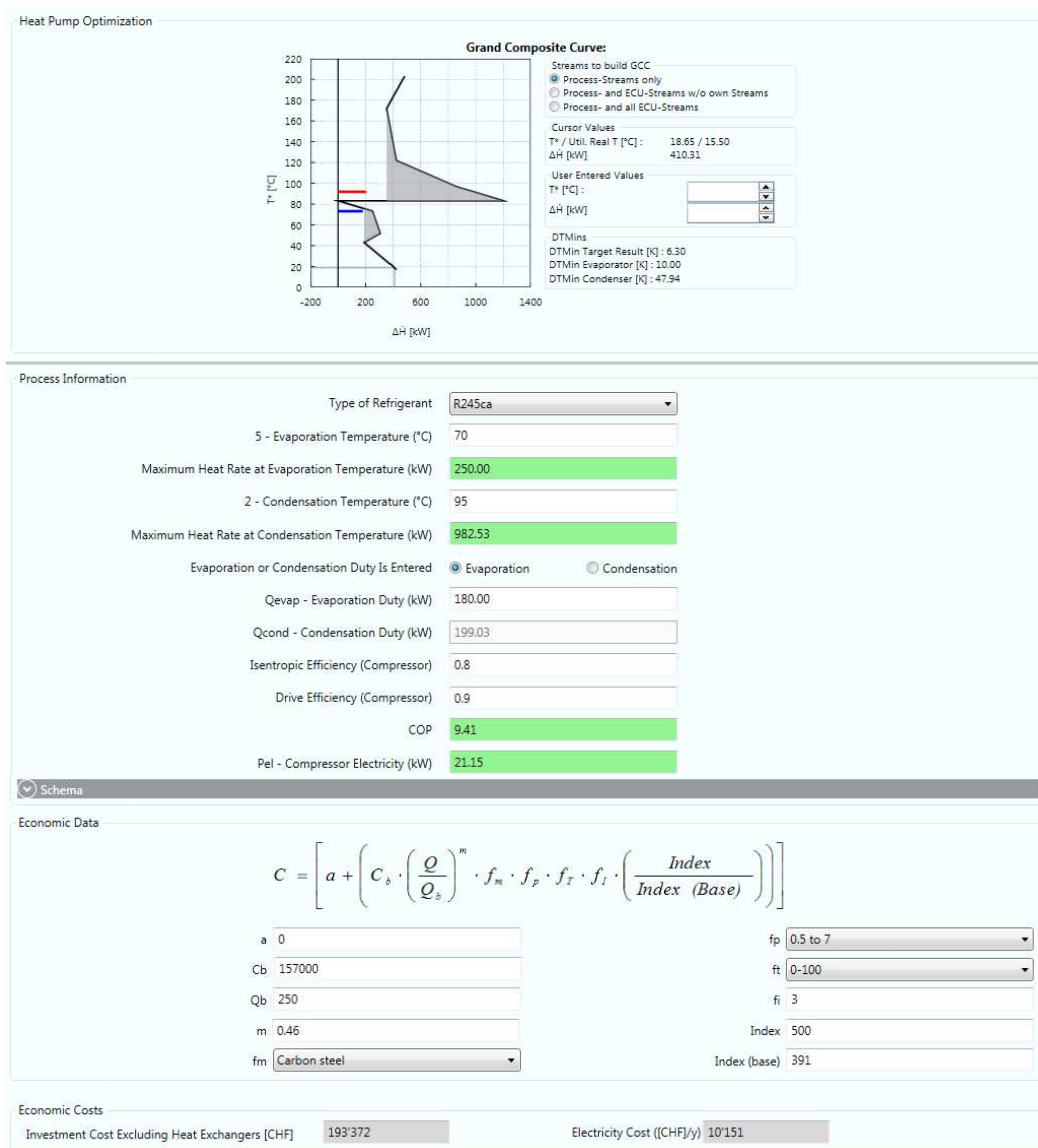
Heat Pump Optimization

Grand Composite Curve:

220
200
180
160
140
120
100
80
60
40
20
0

T* [°C]

-200 200 600 1000 1400

ΔḢ [kW]

Streams to build GCC
Process-Streams only
Process- and ECU-Streams w/o own Streams
Process- and all ECU-Streams

Cursor Values
T* / Util. Real T [°C] : 18.65 / 15.50
ΔḢ [kW] 410.31

User Entered Values
T* [°C] :
ΔḢ [kW]

DTMins
DTMin Target Result [K] : 6.30
DTMin Evaporator [K] : 10.00
DTMin Condenser [K] : 47.94

Process Information

Type of Refrigerant R245ca

5 - Evaporation Temperature (°C) 70

Maximum Heat Rate at Evaporation Temperature (kW) 250.00

2 - Condensation Temperature (°C) 95

Maximum Heat Rate at Condensation Temperature (kW) 982.53

Evaporation or Condensation Duty Is Entered Evaporation Condensation

Qevap - Evaporation Duty (kW) 180.00

Qcond - Condensation Duty (kW) 199.03

Isentropic Efficiency (Compressor) 0.8

Drive Efficiency (Compressor) 0.9

COP 9.41

Pel - Compressor Electricity (kW) 21.15

Schema

Economic Data

$C = \left[ a + \left( C_b \cdot \left( \frac{Q}{Q_b} \right)^m \cdot f_m \cdot f_p \cdot f_T \cdot f_I \cdot \left( \frac{Index}{Index\ (Base)} \right) \right) \right]$

a 0
Cb 157000
Qb 250
m 0.46
fm Carbon steel

fp 0.5 to 7
ft 0-100
fi 3
Index 500
Index (base) 391

Economic Costs
Investment Cost Excluding Heat Exchangers [CHF] 193'372
Electricity Cost ([CHF]/y) 10'151